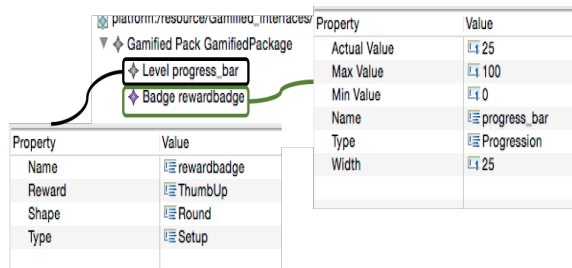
platform:/resource/Gamified_Interfaces/

Gamified Pack GamifiedPackage

Level progress_bar

Badge rewardbadge

| Property | Value |
|---|---|
| Actual Value | 25 |
| Max Value | 100 |
| Min Value | 0 |
| Name | progress_bar |
| Type | Progression |
| Width | 25 |

| Property | Value |
|---|---|
| Name | rewardbadge |
| Reward | ThumbUp |
| Shape | Round |
| Type | Setup |